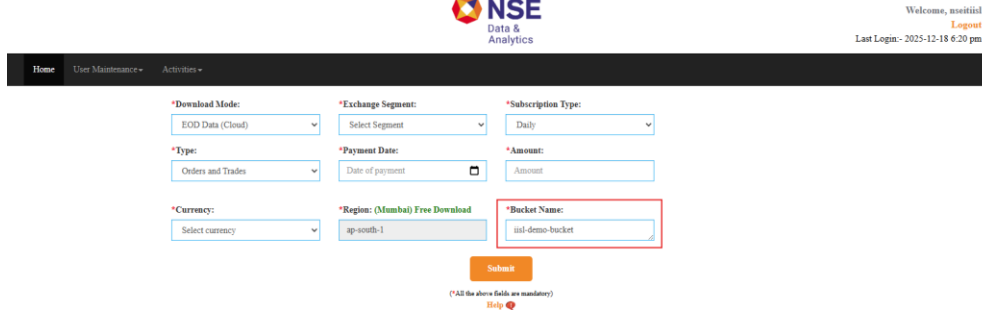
NSE
Data &
Analytics

Welcome, nseitiisl
Logout
Last Login:- 2025-12-18 6:20 pm

Home User Maintenance Activities

*Download Mode:
EOD Data (Cloud)

*Exchange Segment:
Select Segment

*Subscription Type:
Daily

*Type:
Orders and Trades

*Payment Date:
Date of payment

*Amount:
Amount

*Currency:
Select currency

*Region: (Mumbai) Free Download
ap-south-1

*Bucket Name:
iisl-demo-bucket

Submit

(*All the above fields are mandatory)
Help